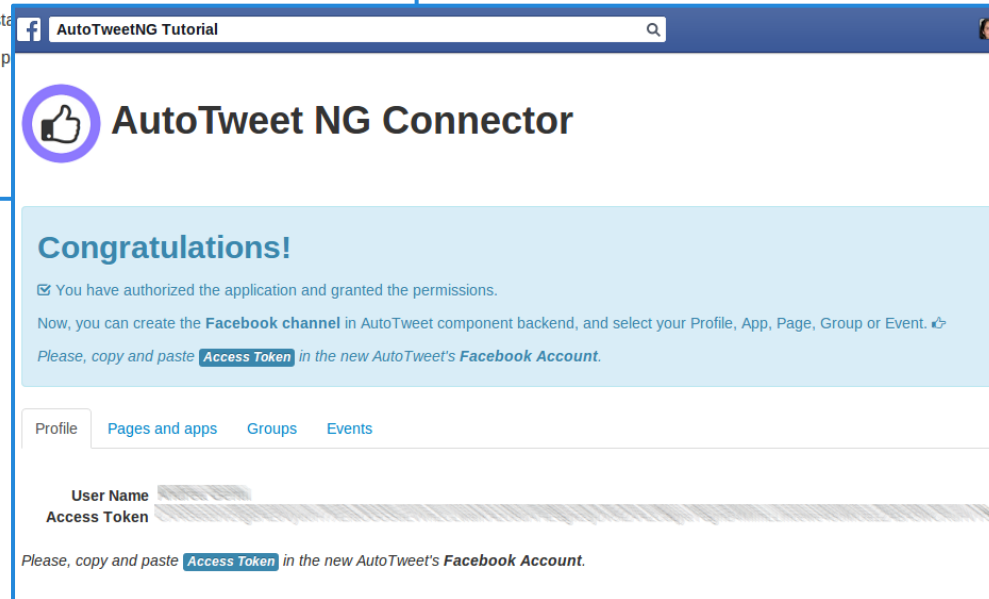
AutoTweetNG Tutorial

AutoTweet NG Connector

Congratulations!

You have authorized the application and granted the permissions.

Now, you can create the **Facebook channel** in AutoTweet component backend, and select your Profile, App, Page, Group or Event.

*Please, copy and paste* Access Token *in the new AutoTweet's* ***Facebook Account****.*

Profile | Pages and apps | Groups | Events

User Name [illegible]
Access Token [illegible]

*Please, copy and paste* Access Token *in the new AutoTweet's* ***Facebook Account****.*